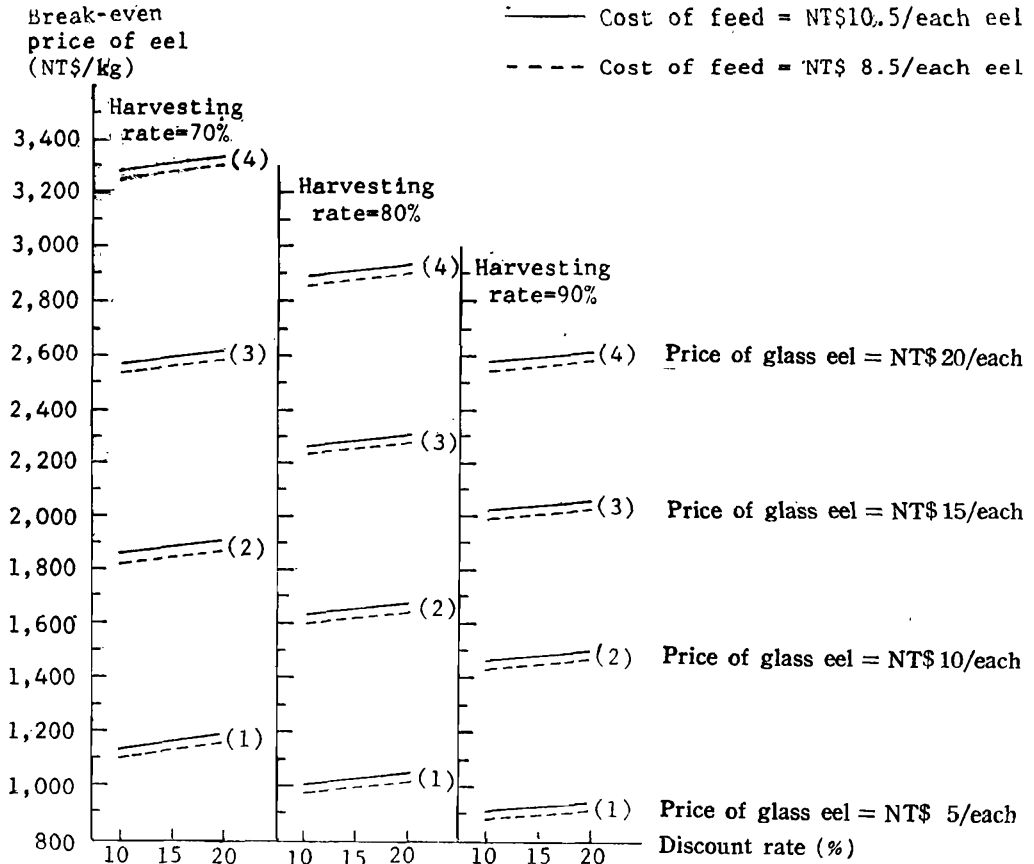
Break-even price of eel (NT$/kg)

——— Cost of feed = NT$10.5/each eel
- - - - Cost of feed = NT$ 8.5/each eel

Harvesting rate=70%

3,400
3,200
3,000
2,800
2,600
2,400
2,200
2,000
1,800
1,600
1,400
1,200
1,000
800

(4)
(3)
(2)
(1)

10 15 20

Harvesting rate=80%

(4)
(3)
(2)
(1)

10 15 20

Harvesting rate=90%

(4) Price of glass eel = NT$ 20/each
(3) Price of glass eel = NT$ 15/each
(2) Price of glass eel = NT$ 10/each
(1) Price of glass eel = NT$ 5/each

10 15 20 Discount rate (%)